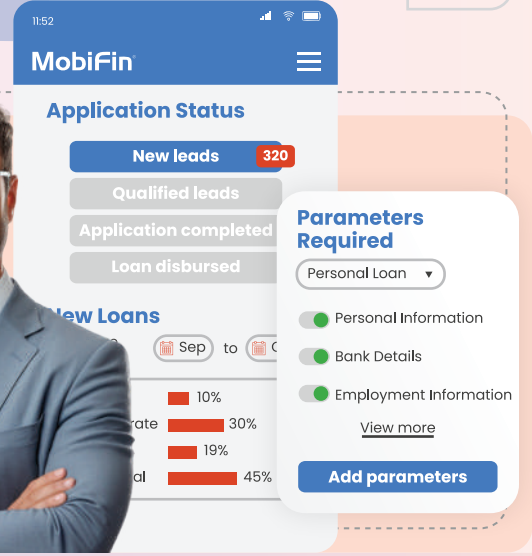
11:52

MobiFin

Application Status

New leads 320

Qualified leads

Application completed

Loan disbursed

New Loans

Sep to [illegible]

10%

rate 30%

19%

al 45%

Parameters Required

Personal Loan ▾

Personal Information

Bank Details

Employment Information

View more

Add parameters